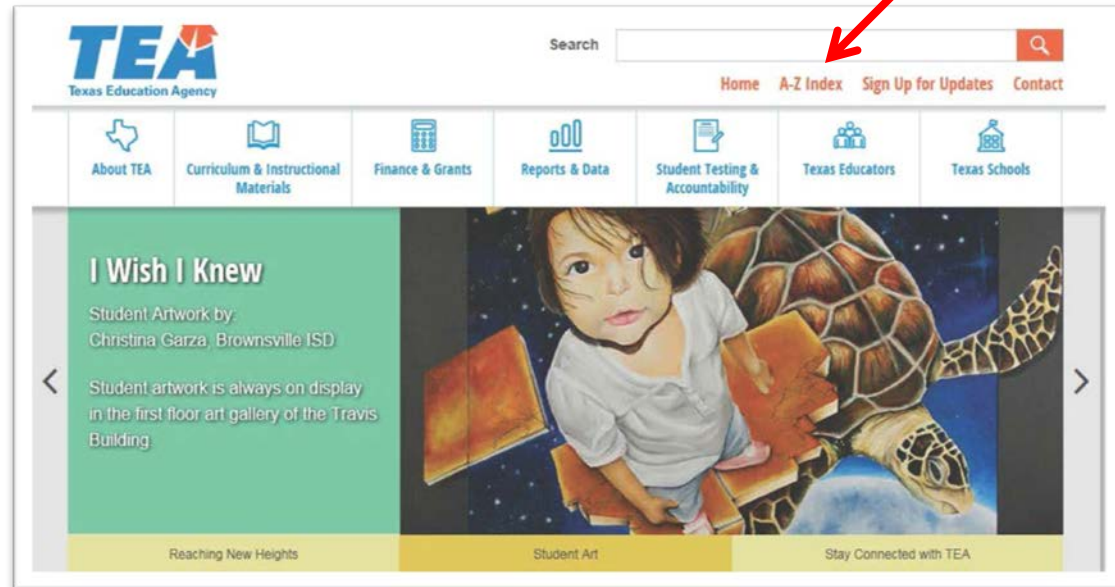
TEA
Texas Education Agency

Search

Home A-Z Index Sign Up for Updates Contact

About TEA
Curriculum & Instructional Materials
Finance & Grants
Reports & Data
Student Testing & Accountability
Texas Educators
Texas Schools

I Wish I Knew

Student Artwork by: Christina Garza, Brownsville ISD

Student artwork is always on display in the first floor art gallery of the Travis Building.

Reaching New Heights
Student Art
Stay Connected with TEA